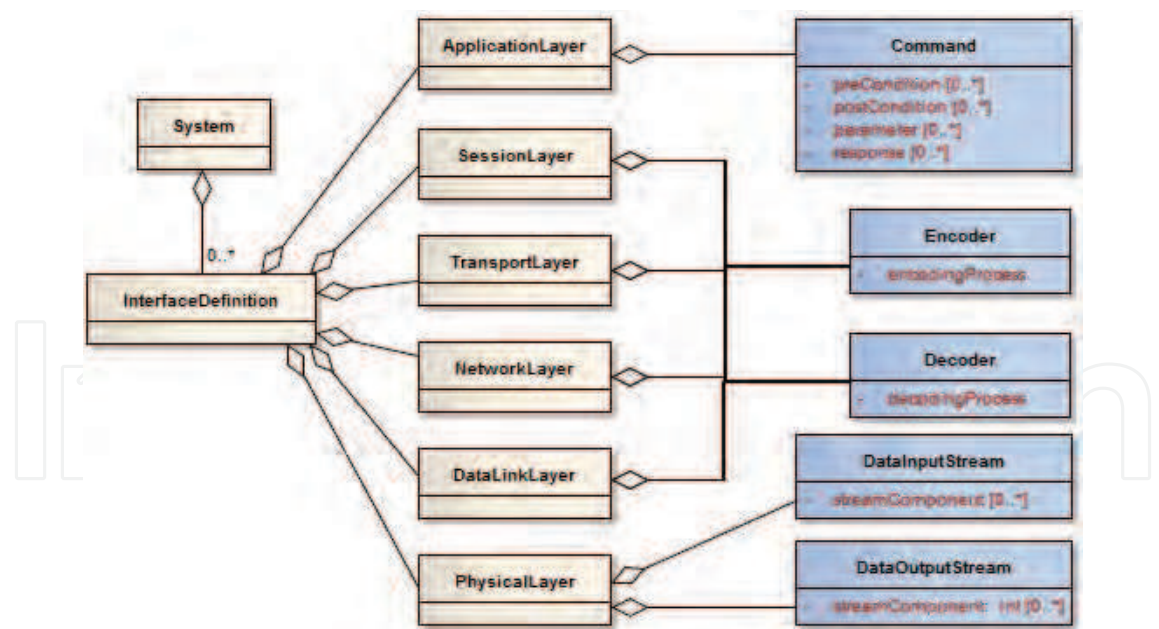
System

0..*

InterfaceDefinition

ApplicationLayer

SessionLayer

TransportLayer

NetworkLayer

DataLinkLayer

PhysicalLayer

Command

- preCondition [0..*]
- postCondition [0..*]
- parameter [0..*]
- response [0..*]

Encoder

- encodingProcess

Decoder

- decodingProcess

DataInputStream

- streamComponent [0..*]

DataOutputStream

- streamComponent : int [0..*]